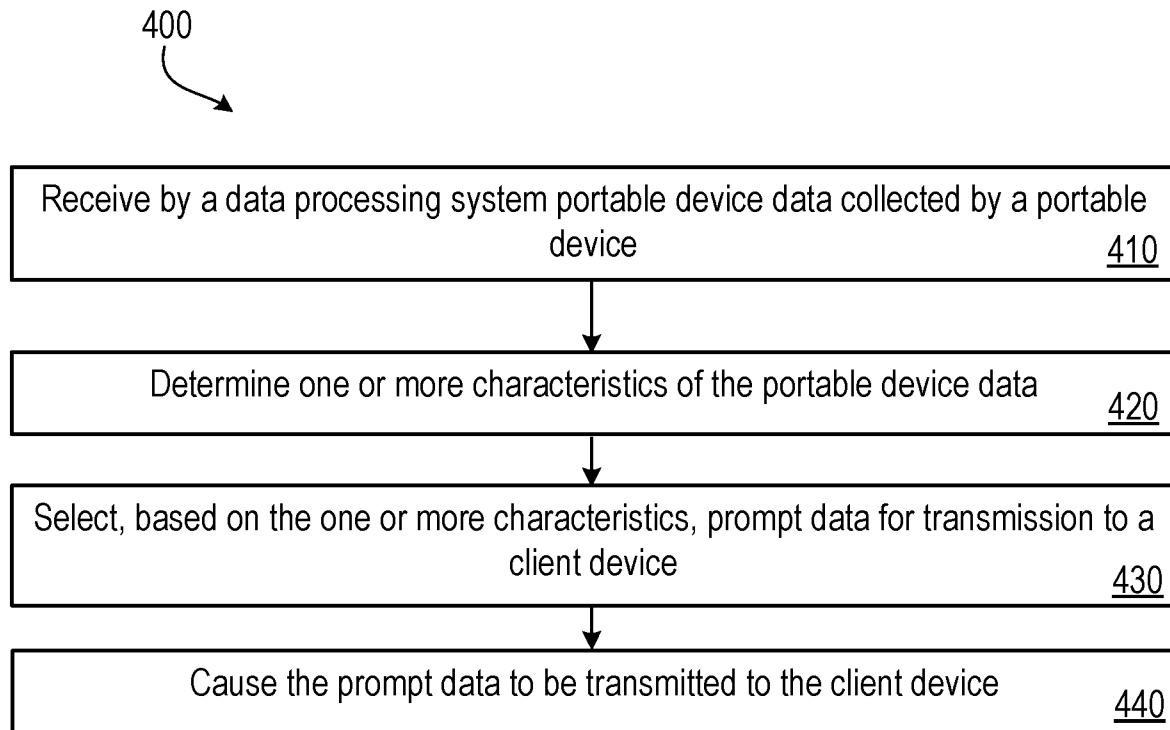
400

Receive by a data processing system portable device data collected by a portable device 410

Determine one or more characteristics of the portable device data 420

Select, based on the one or more characteristics, prompt data for transmission to a client device 430

Cause the prompt data to be transmitted to the client device 440